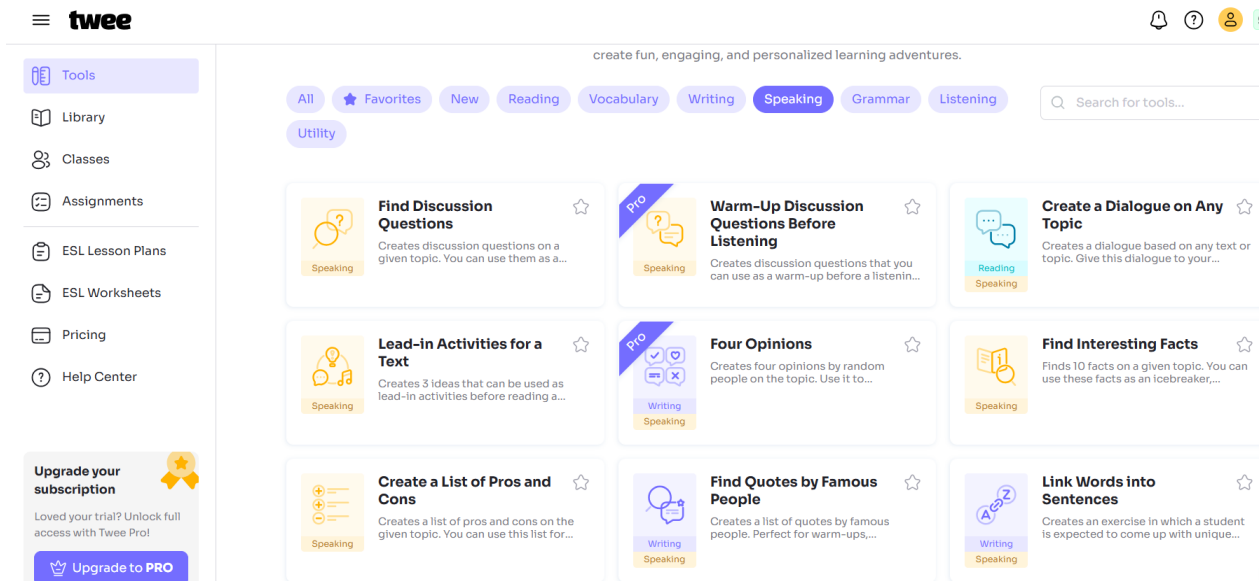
twee

Tools
Library
Classes
Assignments
ESL Lesson Plans
ESL Worksheets
Pricing
Help Center

Upgrade your subscription
Loved your trial? Unlock full access with Twee Pro!
Upgrade to PRO

create fun, engaging, and personalized learning adventures.

All | Favorites | New | Reading | Vocabulary | Writing | Speaking | Grammar | Listening | Utility

Search for tools...

Speaking
Find Discussion Questions
Creates discussion questions on a given topic. You can use them as a...

Pro
Speaking
Warm-Up Discussion Questions Before Listening
Creates discussion questions that you can use as a warm-up before a listenin...

Reading
Speaking
Create a Dialogue on Any Topic
Creates a dialogue based on any text or topic. Give this dialogue to your...

Speaking
Lead-in Activities for a Text
Creates 3 ideas that can be used as lead-in activities before reading a...

Pro
Writing
Speaking
Four Opinions
Creates four opinions by random people on the topic. Use it to...

Speaking
Find Interesting Facts
Finds 10 facts on a given topic. You can use these facts as an icebreaker,...

Speaking
Create a List of Pros and Cons
Creates a list of pros and cons on the given topic. You can use this list for...

Writing
Speaking
Find Quotes by Famous People
Creates a list of quotes by famous people. Perfect for warm-ups,...

Writing
Speaking
Link Words into Sentences
Creates an exercise in which a student is expected to come up with unique...